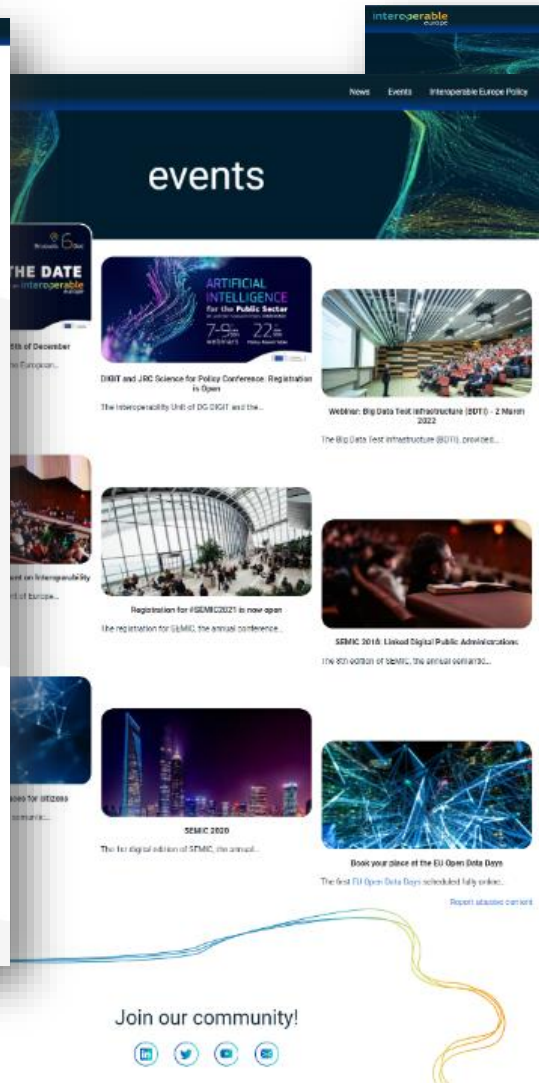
interoperable europe

News Events Interoperable Europe Policy

events

THE DATE interoperable europe

6th of December

the European...

ARTIFICIAL INTELLIGENCE for the Public Sector

7-9th webinars 22nd

DIGIT and JRC Science for Policy Conference: Registration is Open

The Interoperability Unit of DG DIGIT and the...

Webinar: Big Data Test Infrastructure (BDTI) - 2 March 2022

The Big Data Test Infrastructure (BDTI) provides...

ent on Interoperability

of Europe...

Registration for #SEMIC2021 is now open

The registration for SEMIC, the annual conference...

SEMIC 2018: Linked Digital Public Administrations

The 8th edition of SEMIC, the annual semantic...

es for citizens

semantic...

SEMIC 2020

The 1st digital edition of SEMIC, the annual...

Book your place at the EU Open Data Days

The first EU Open Data Days scheduled fully online...

Report abusive content

Join our community!